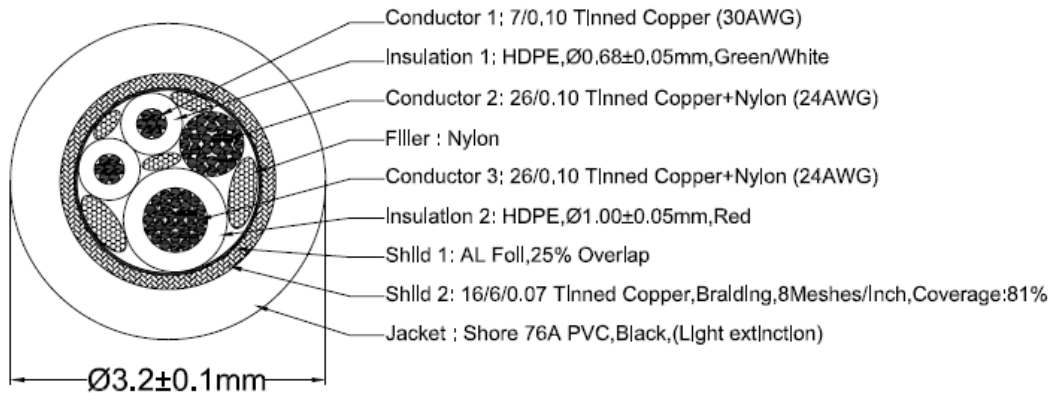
Conductor 1: 7/0.10 Tinned Copper (30AWG)

Insulation 1: HDPE,Ø0.68±0.05mm,Green/White

Conductor 2: 26/0.10 Tinned Copper+Nylon (24AWG)

Filler : Nylon

Conductor 3: 26/0.10 Tinned Copper+Nylon (24AWG)

Insulation 2: HDPE,Ø1.00±0.05mm,Red

Shild 1: AL Foil,25% Overlap

Shild 2: 16/6/0.07 Tinned Copper,Braiding,8Meshes/Inch,Coverage:81%

Jacket : Shore 76A PVC,Black,(Light extinction)

Ø3.2±0.1mm